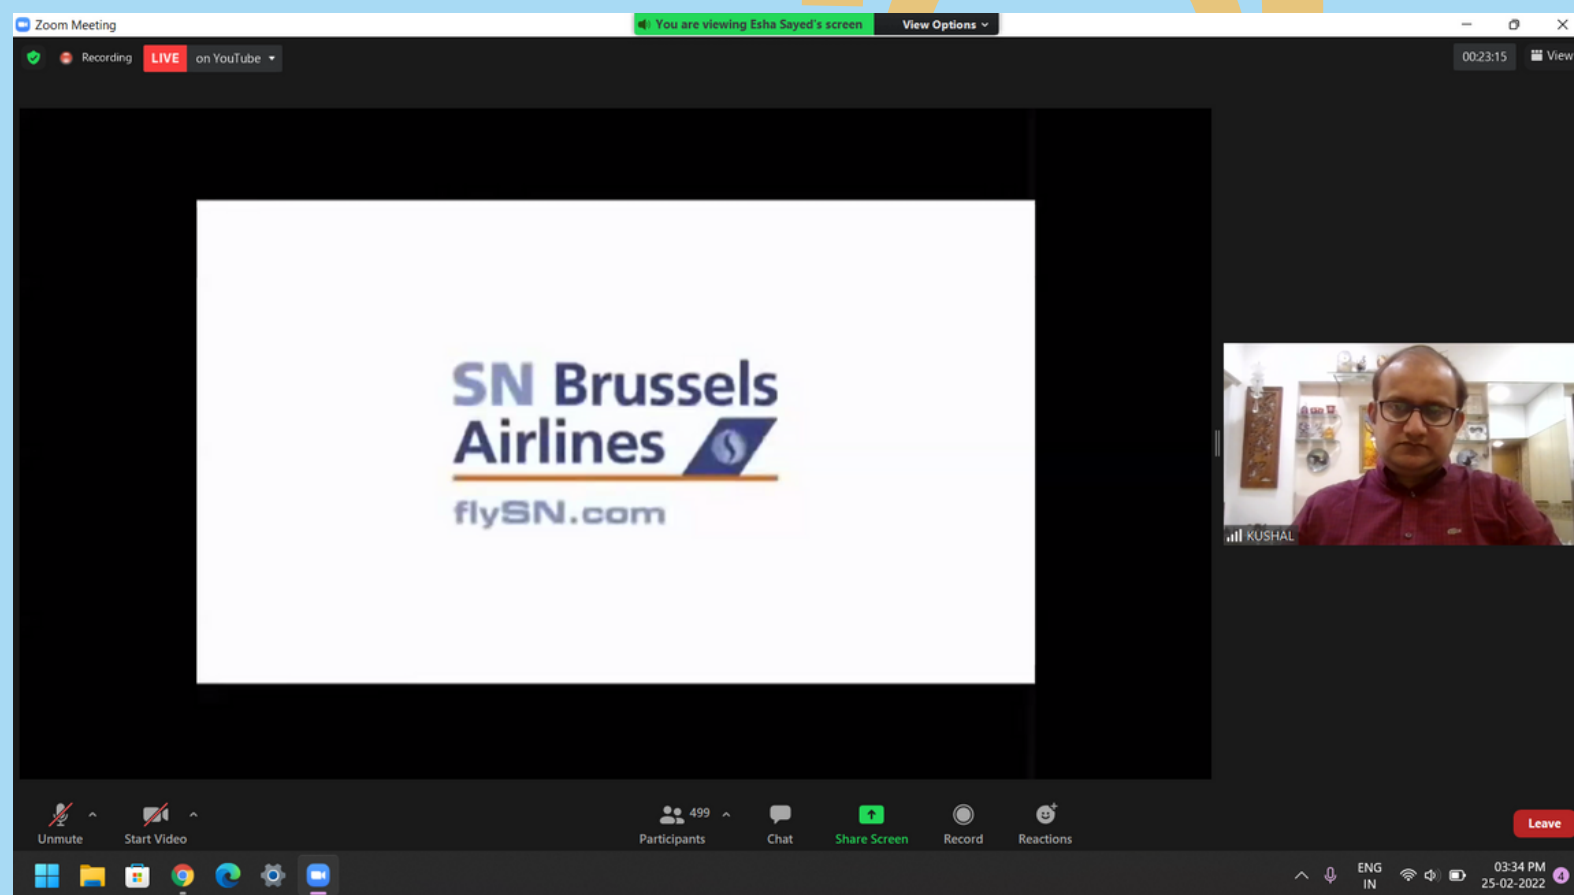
Zoom Meeting

You are viewing Esha Sayed's screen

View Options

Recording

LIVE

on YouTube

00:23:15

View

SN Brussels Airlines

flySN.com

KUSHAL

Unmute

Start Video

499

Participants

Chat

Share Screen

Record

Reactions

Leave

ENG
IN

03:34 PM
25-02-2022

4